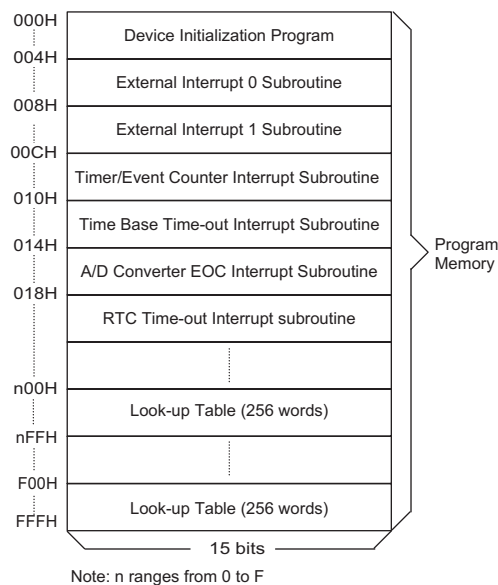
000H
004H
008H
00CH
010H
014H
018H
n00H
nFFH
F00H
FFFH

Device Initialization Program

External Interrupt 0 Subroutine

External Interrupt 1 Subroutine

Timer/Event Counter Interrupt Subroutine

Time Base Time-out Interrupt Subroutine

A/D Converter EOC Interrupt Subroutine

RTC Time-out Interrupt subroutine

Look-up Table (256 words)

Look-up Table (256 words)

Program Memory

15 bits

Note: n ranges from 0 to F